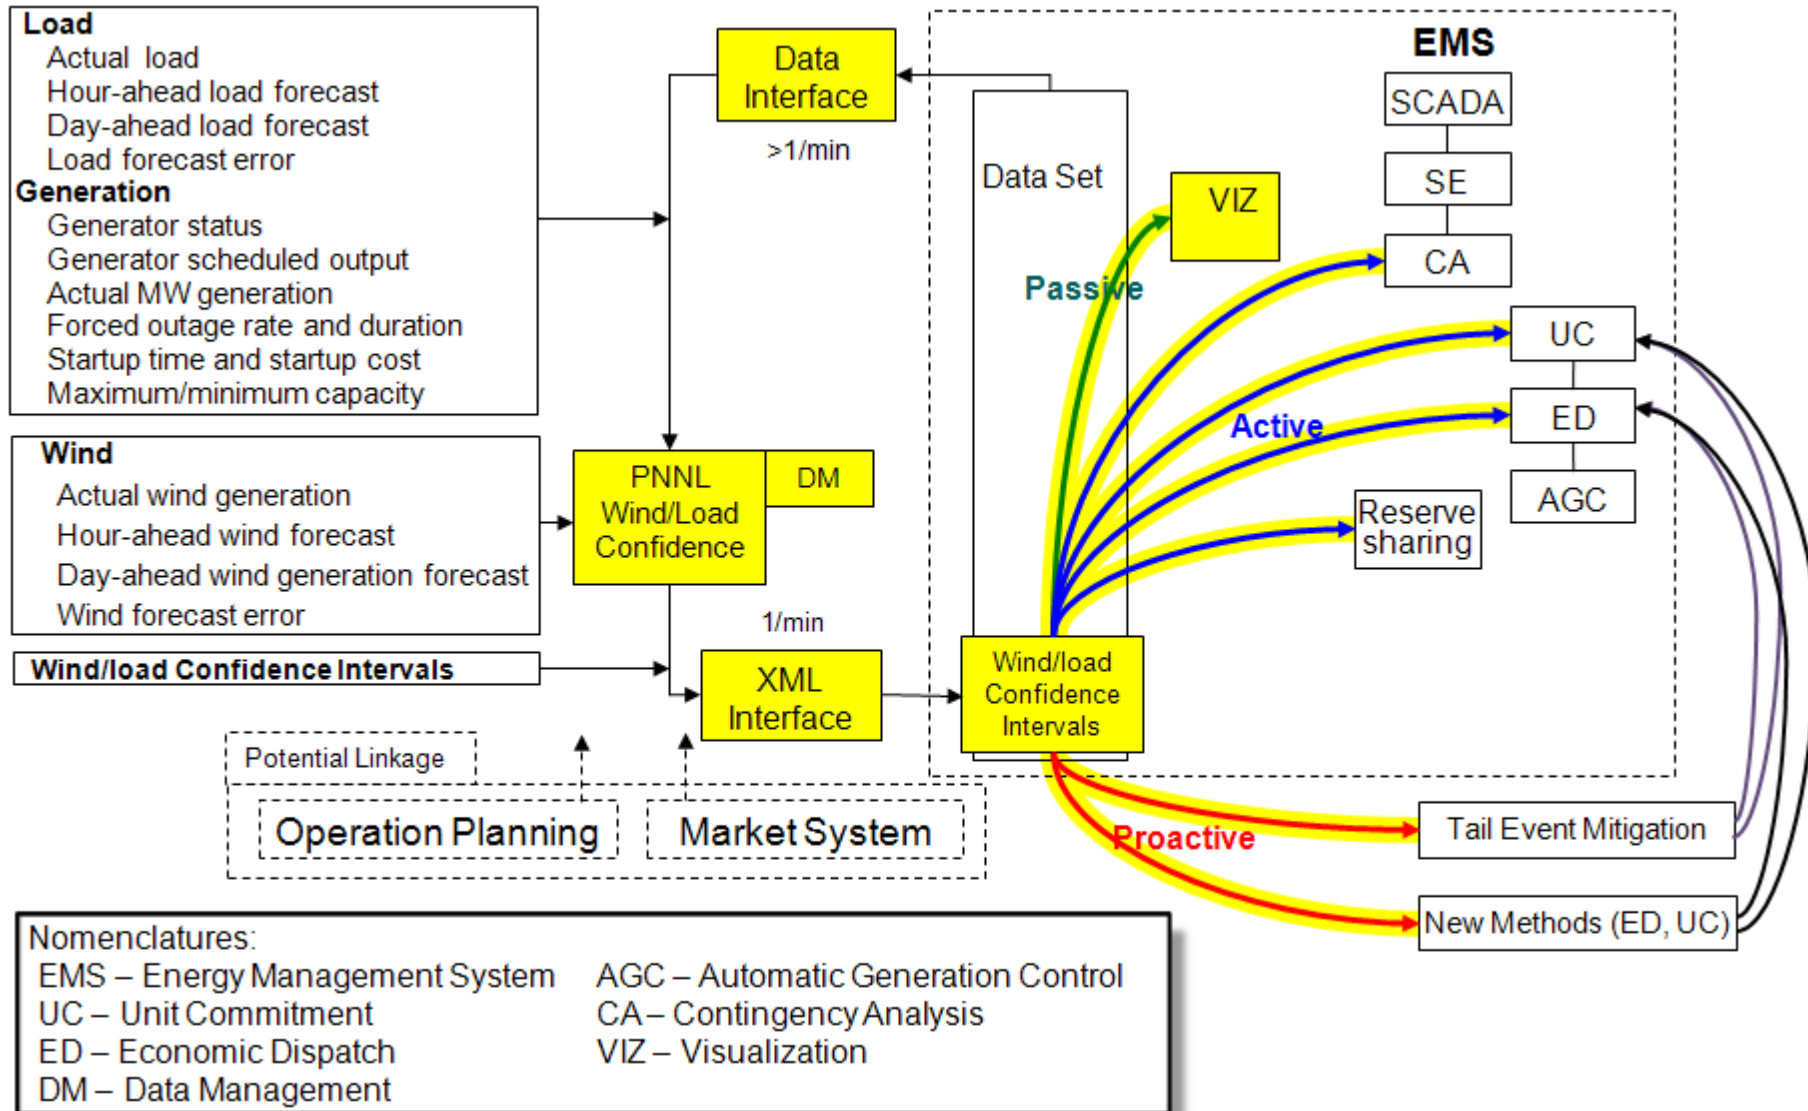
Load
Actual load
Hour-ahead load forecast
Day-ahead load forecast
Load forecast error
Generation
Generator status
Generator scheduled output
Actual MW generation
Forced outage rate and duration
Startup time and startup cost
Maximum/minimum capacity

Wind
Actual wind generation
Hour-ahead wind forecast
Day-ahead wind generation forecast
Wind forecast error

Wind/load Confidence Intervals

Data Interface
>1/min

PNNL Wind/Load Confidence
DM

1/min

XML Interface

Potential Linkage
Operation Planning
Market System

EMS
Data Set
VIZ
SCADA
SE
CA
UC
ED
AGC
Reserve sharing
Passive
Active
Wind/load Confidence Intervals
Proactive
Tail Event Mitigation
New Methods (ED, UC)

Nomenclatures:
EMS – Energy Management System
UC – Unit Commitment
ED – Economic Dispatch
DM – Data Management
AGC – Automatic Generation Control
CA – Contingency Analysis
VIZ – Visualization